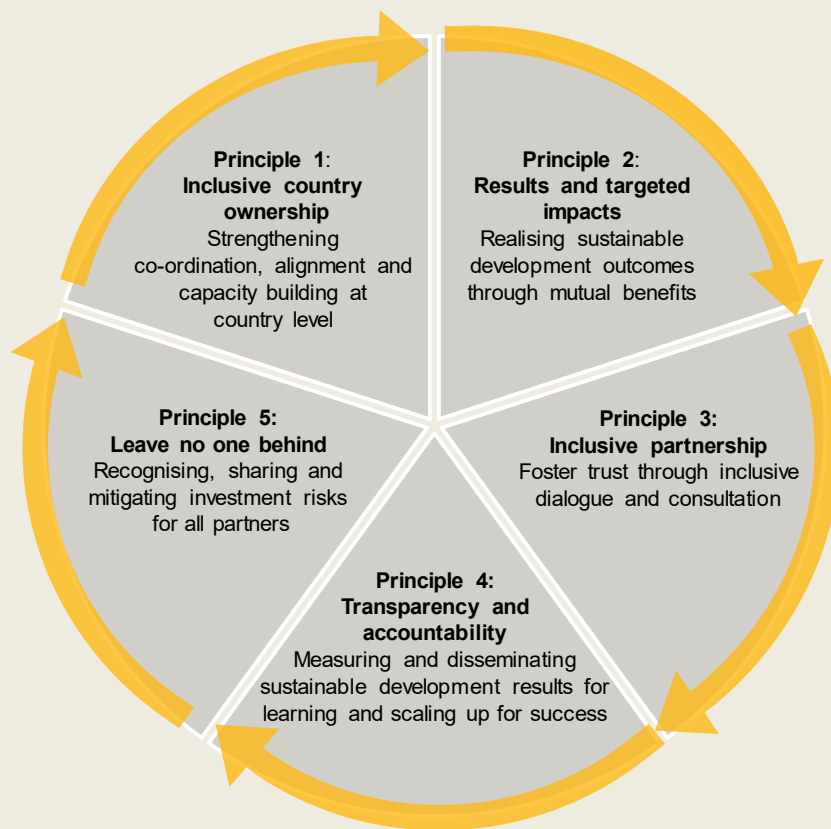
**Principle 1**:
**Inclusive country ownership**
Strengthening co-ordination, alignment and capacity building at country level

**Principle 2**:
**Results and targeted impacts**
Realising sustainable development outcomes through mutual benefits

**Principle 3:**
**Inclusive partnership**
Foster trust through inclusive dialogue and consultation

**Principle 4:**
**Transparency and accountability**
Measuring and disseminating sustainable development results for learning and scaling up for success

**Principle 5:**
**Leave no one behind**
Recognising, sharing and mitigating investment risks for all partners